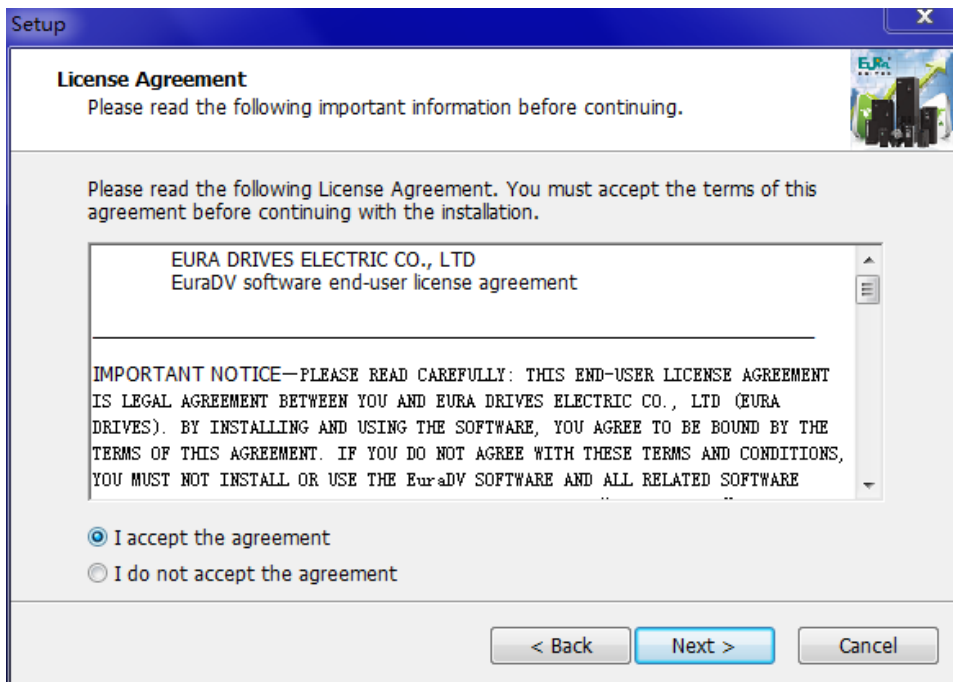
Setup

License Agreement
Please read the following important information before continuing.

EURA

Please read the following License Agreement. You must accept the terms of this agreement before continuing with the installation.

EURA DRIVES ELECTRIC CO., LTD
EuraDV software end-user license agreement

IMPORTANT NOTICE—PLEASE READ CAREFULLY: THIS END-USER LICENSE AGREEMENT IS LEGAL AGREEMENT BETWEEN YOU AND EURA DRIVES ELECTRIC CO., LTD (EURA DRIVES). BY INSTALLING AND USING THE SOFTWARE, YOU AGREE TO BE BOUND BY THE TERMS OF THIS AGREEMENT. IF YOU DO NOT AGREE WITH THESE TERMS AND CONDITIONS, YOU MUST NOT INSTALL OR USE THE EuraDV SOFTWARE AND ALL RELATED SOFTWARE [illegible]

I accept the agreement
I do not accept the agreement

< Back
Next >
Cancel